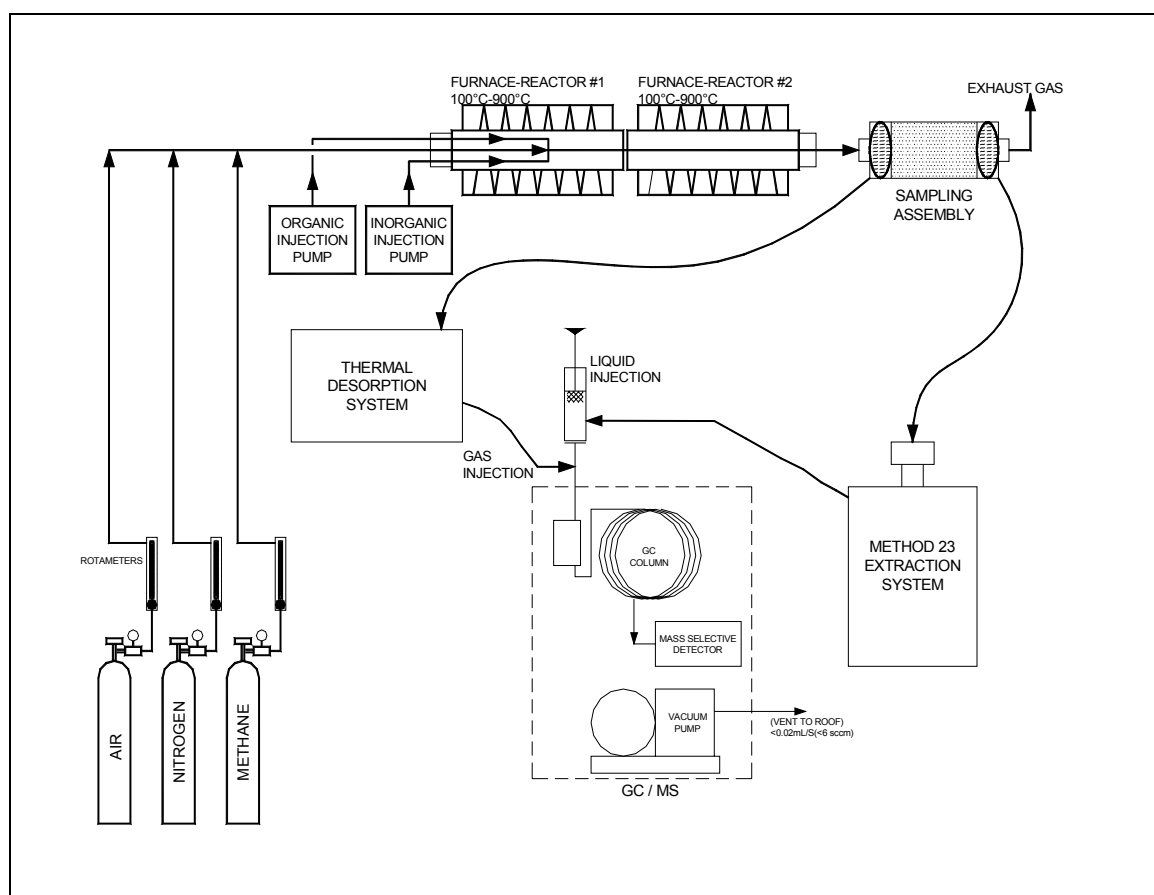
FURNACE-REACTOR #1
100°C-900°C

FURNACE-REACTOR #2
100°C-900°C

EXHAUST GAS

SAMPLING ASSEMBLY

ORGANIC INJECTION PUMP

INORGANIC INJECTION PUMP

THERMAL DESORPTION SYSTEM

LIQUID INJECTION

GAS INJECTION

GC COLUMN

MASS SELECTIVE DETECTOR

VACUUM PUMP

(VENT TO ROOF)
<0.02mL/S(<6 sccm)

GC / MS

METHOD 23 EXTRACTION SYSTEM

ROTAMETERS

AIR

NITROGEN

METHANE